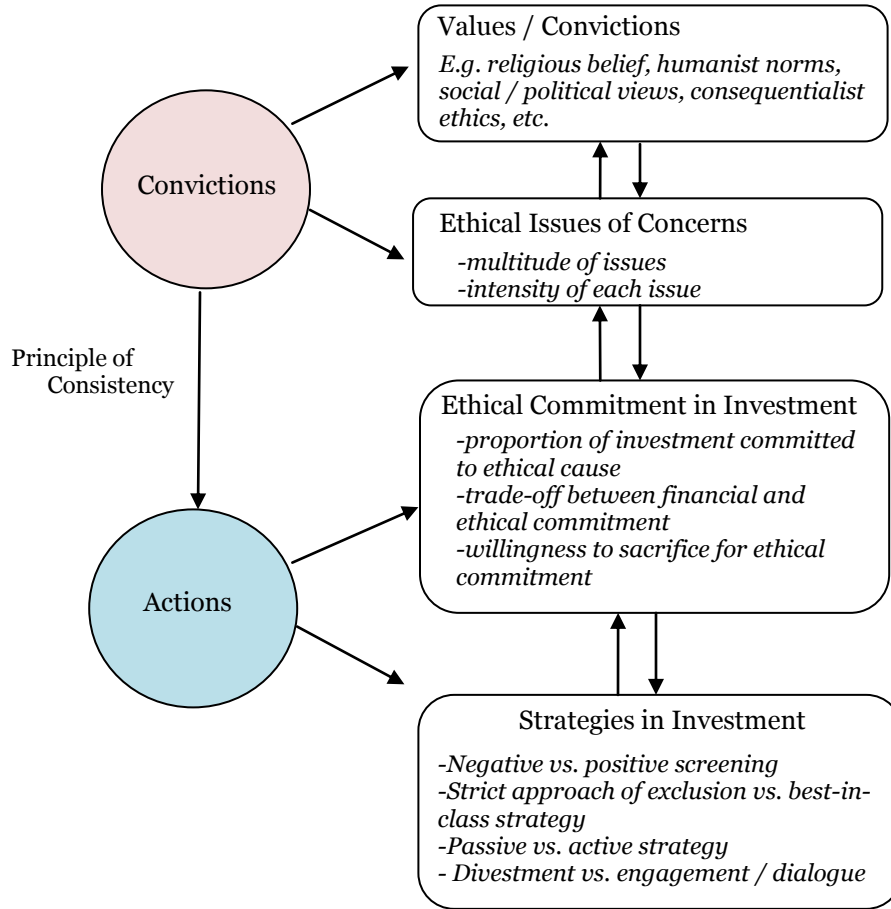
Values / Convictions

E.g. religious belief, humanist norms, social / political views, consequentialist ethics, etc.

Convictions

Ethical Issues of Concerns

-multitude of issues
-intensity of each issue

Principle of Consistency

Ethical Commitment in Investment

-proportion of investment committed to ethical cause
-trade-off between financial and ethical commitment
-willingness to sacrifice for ethical commitment

Actions

Strategies in Investment

-Negative vs. positive screening
-Strict approach of exclusion vs. best-in-class strategy
-Passive vs. active strategy
- Divestment vs. engagement / dialogue